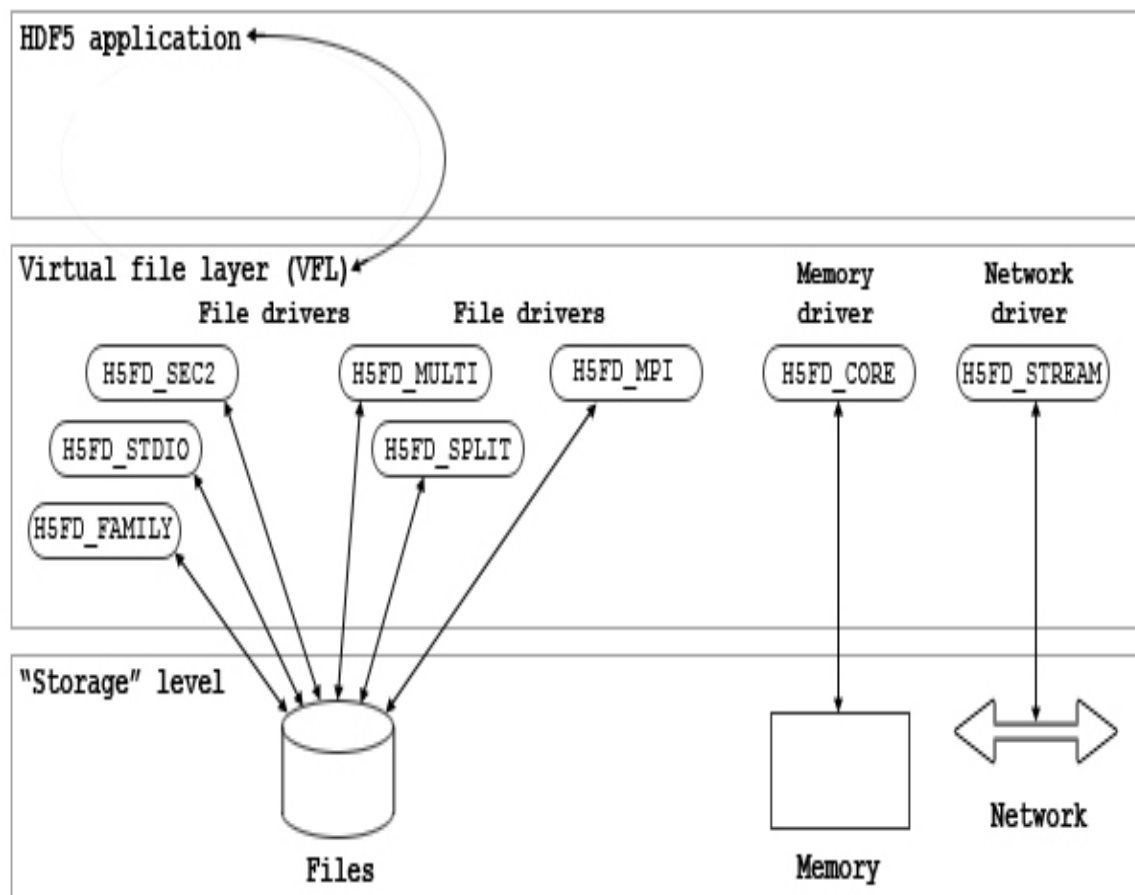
HDF5 application

Virtual file layer (VFL)

File drivers

File drivers

Memory driver

Network driver

H5FD_SEC2

H5FD_MULTI

H5FD_MPI

H5FD_CORE

H5FD_STREAM

H5FD_STDIO

H5FD_SPLIT

H5FD_FAMILY

"Storage" level

Files

Memory

Network